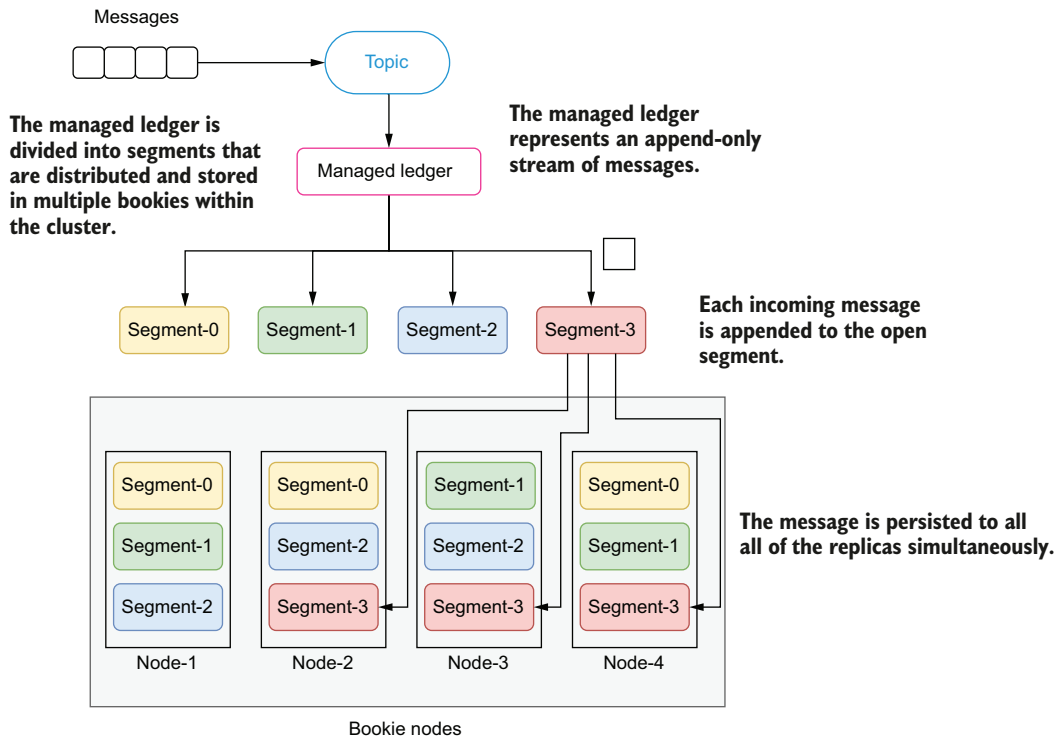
Messages

Topic

The managed ledger is divided into segments that are distributed and stored in multiple bookies within the cluster.

The managed ledger represents an append-only stream of messages.

Managed ledger

Segment-0

Segment-1

Segment-2

Segment-3

Each incoming message is appended to the open segment.

Segment-0
Segment-1
Segment-2
Node-1

Segment-0
Segment-2
Segment-3
Node-2

Segment-1
Segment-2
Segment-3
Node-3

Segment-0
Segment-1
Segment-3
Node-4

The message is persisted to all all of the replicas simultaneously.

Bookie nodes